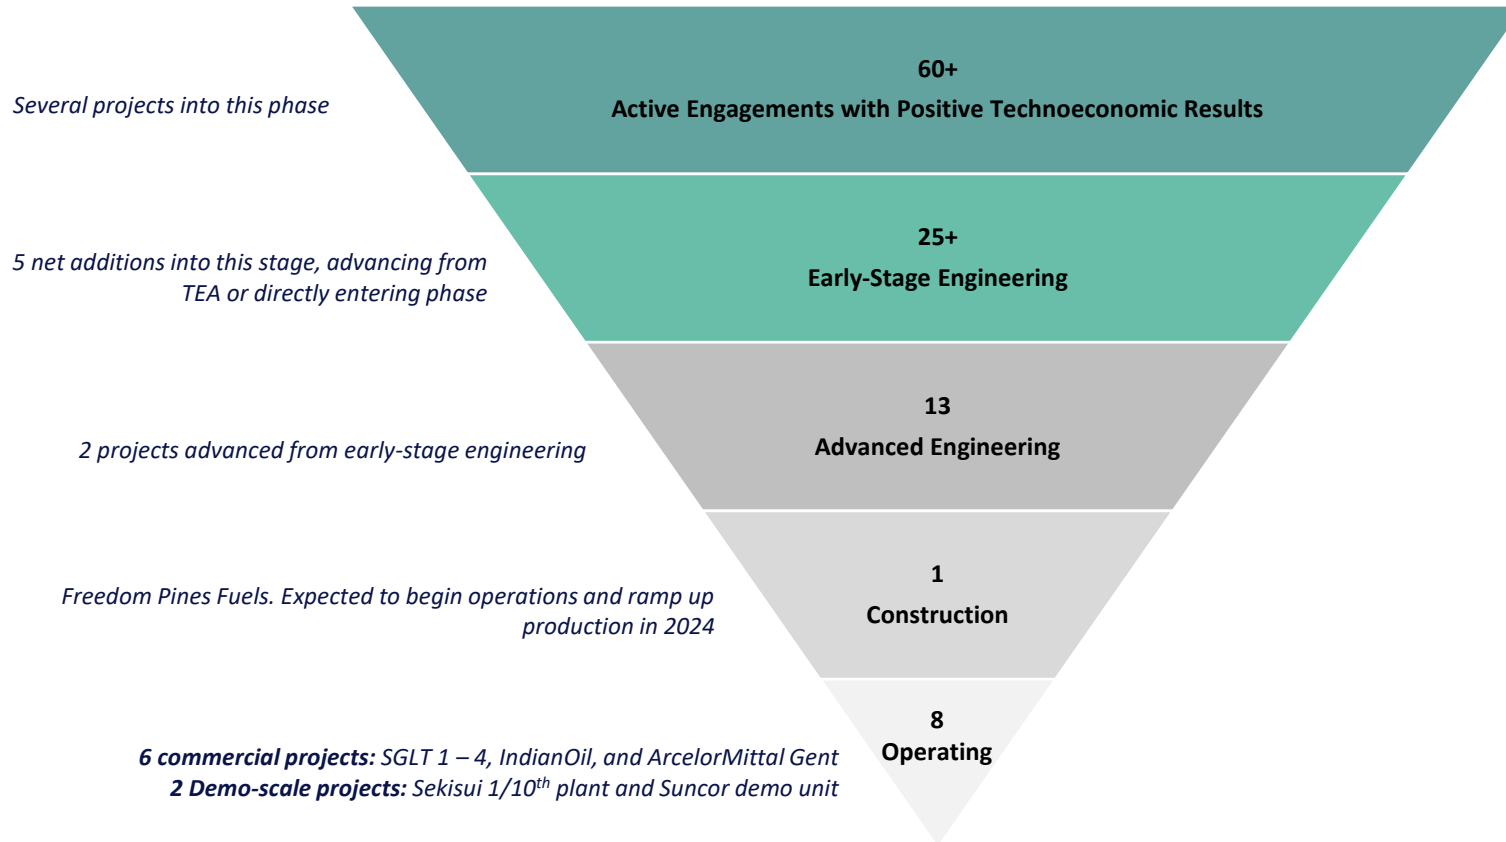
Several projects into this phase

60+
Active Engagements with Positive Technoeconomic Results

5 net additions into this stage, advancing from TEA or directly entering phase

25+
Early-Stage Engineering

2 projects advanced from early-stage engineering

13
Advanced Engineering

Freedom Pines Fuels. Expected to begin operations and ramp up production in 2024

1
Construction

6 commercial projects: SGLT 1 – 4, IndianOil, and ArcelorMittal Gent
2 Demo-scale projects: Sekisui 1/10$^{th}$ plant and Suncor demo unit

8
Operating